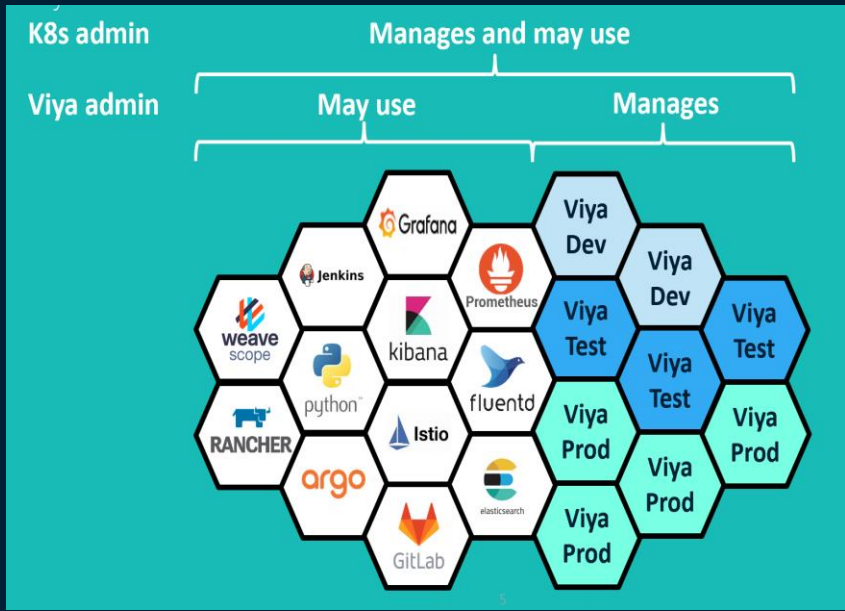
K8s admin
Manages and may use

Viya admin
May use
Manages

Grafana
Jenkins
Prometheus
weave scope
kibana
python
fluentd
RANCHER
Istio
argo
elasticsearch
GitLab

Viya Dev
Viya Dev
Viya Test
Viya Test
Viya Test
Viya Prod
Viya Prod
Viya Prod
Viya Prod

5